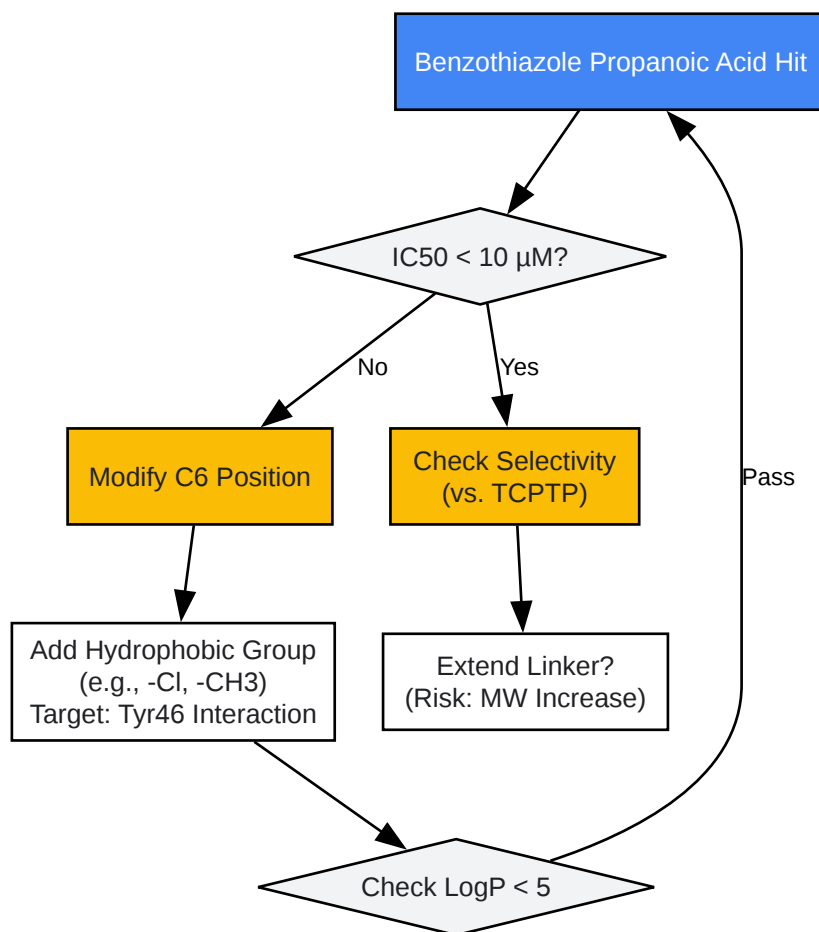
Benzothiazole Propanoic Acid Hit

IC50 < 10 µM?

No

Yes

Modify C6 Position

Check Selectivity
(vs. TCPTP)

Pass

Add Hydrophobic Group
(e.g., -Cl, -CH3)
Target: Tyr46 Interaction

Extend Linker?
(Risk: MW Increase)

Check LogP < 5